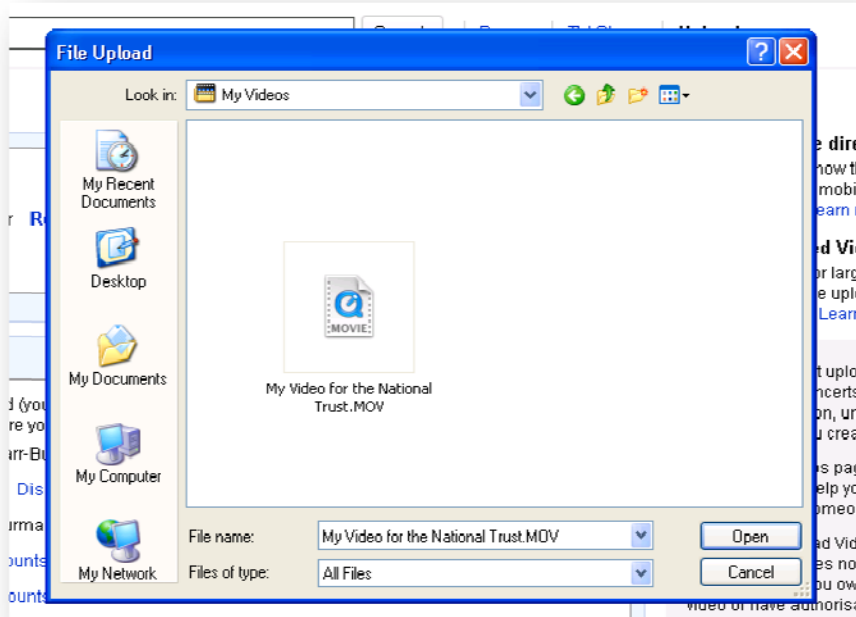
File Upload

Look in: My Videos

My Recent Documents

Desktop

My Documents

My Computer

My Network

MOVIE

My Video for the National Trust.MOV

File name: My Video for the National Trust.MOV

Files of type: All Files

Open

Cancel